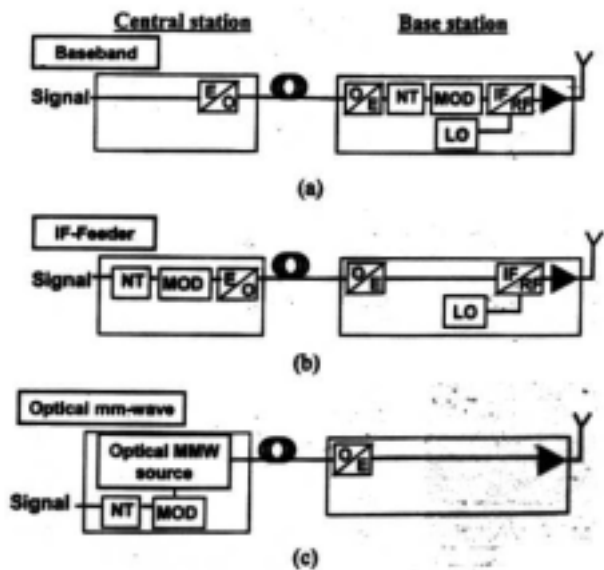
Central station

Base station

Baseband

Signal

E/O

O/E

NT

MOD

IF/RF

LO

(a)

IF-Feeder

Signal

NT

MOD

E/O

O/E

IF/RF

LO

(b)

Optical mm-wave

Optical MMW source

Signal

NT

MOD

O/E

(c)